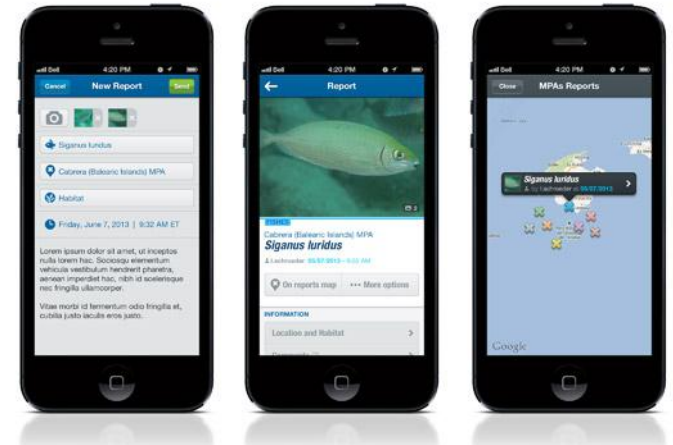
Dell 4:20 PM

Cancel New Report Send

Siganus luridus

Cabrera (Balearic Islands) MPA

Habitat

Friday, June 7, 2013 | 9:32 AM ET

Lorem ipsum dolor sit amet, ut inceptos nulla lorem hac. Sociosqu elementum vehicula vestibulum hendrerit pharetra, aenean imperdiet hac, nibh id scelerisque nec fringilla ullamcorper.

Vitae morbi id fermentum odio fringilla et, cubilia justo iaculis eros justo.

Dell 4:20 PM

Report

2

FISHES

Cabrera (Balearic Islands) MPA

Siganus luridus

Lschroeder 05/07/2013 • 9:32 AM

On reports map

••• More options

INFORMATION

Location and Habitat

Comments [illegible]

Dell 4:20 PM

Close MPAs Reports

Siganus luridus

by Lschroeder at 05/07/2013

Google